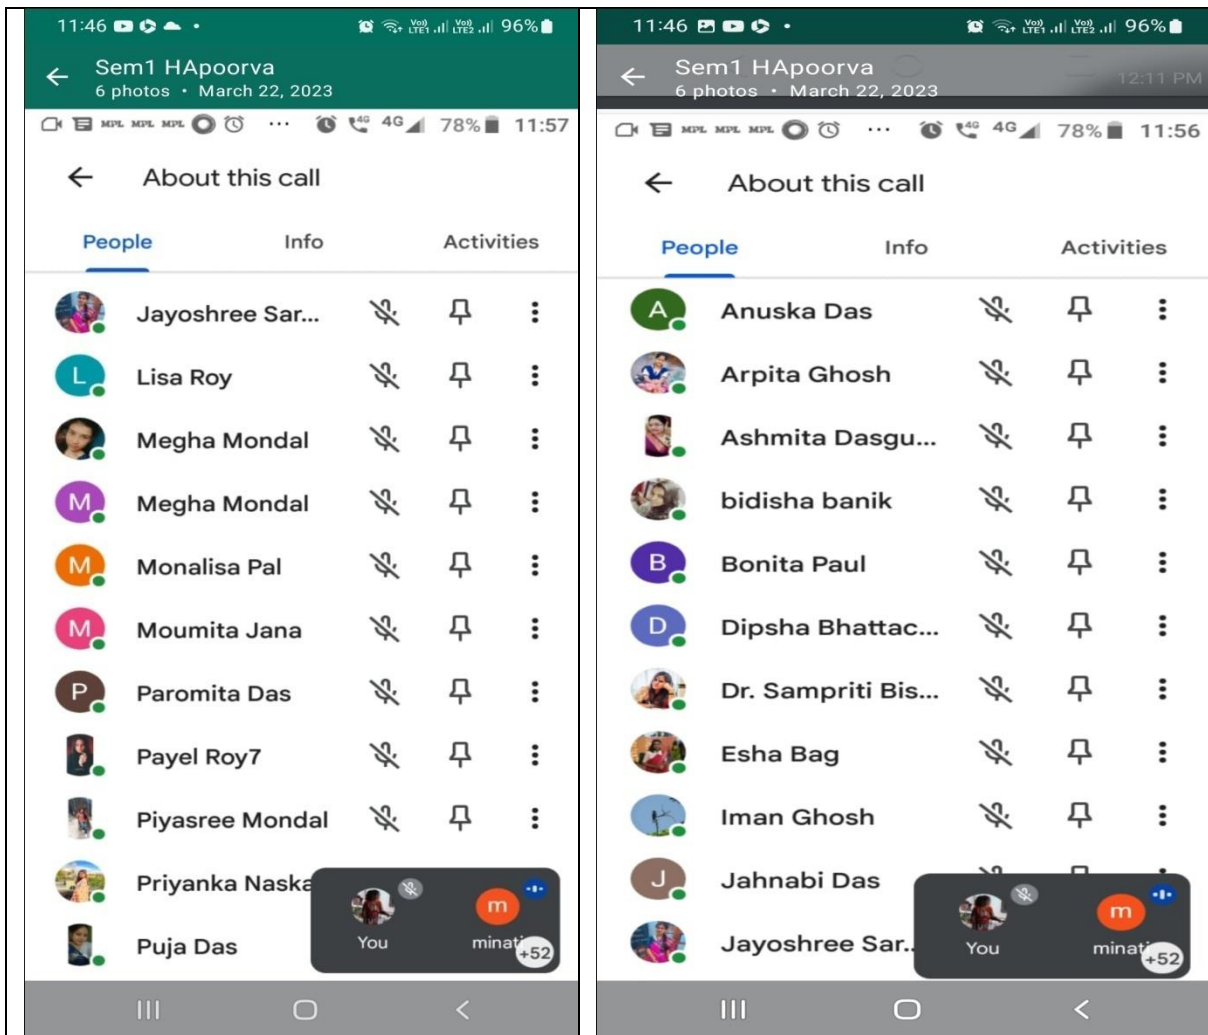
11:46 96%

Sem1 HApoorva
6 photos • March 22, 2023

MPL MPL MPL ... 4G 78% 11:57

About this call

People Info Activities

L
Jayoshree Sar...
Lisa Roy
Megha Mondal
M
Megha Mondal
M
Monalisa Pal
M
Moumita Jana
P
Paromita Das
Payel Roy7
Piyasree Mondal
Priyanka Naska
Puja Das

You
m
minat
+52

11:46 96%

Sem1 HApoorva
6 photos • March 22, 2023
12:11 PM

MPL MPL MPL ... 4G 78% 11:56

About this call

People Info Activities

A
Anuska Das
Arpita Ghosh
Ashmita Dasgu...
bidisha banik
B
Bonita Paul
D
Dipsha Bhattac...
Dr. Sampriti Bis...
Esha Bag
Iman Ghosh
J
Jahnabi Das
Jayoshree Sar..

You
m
minat
+52